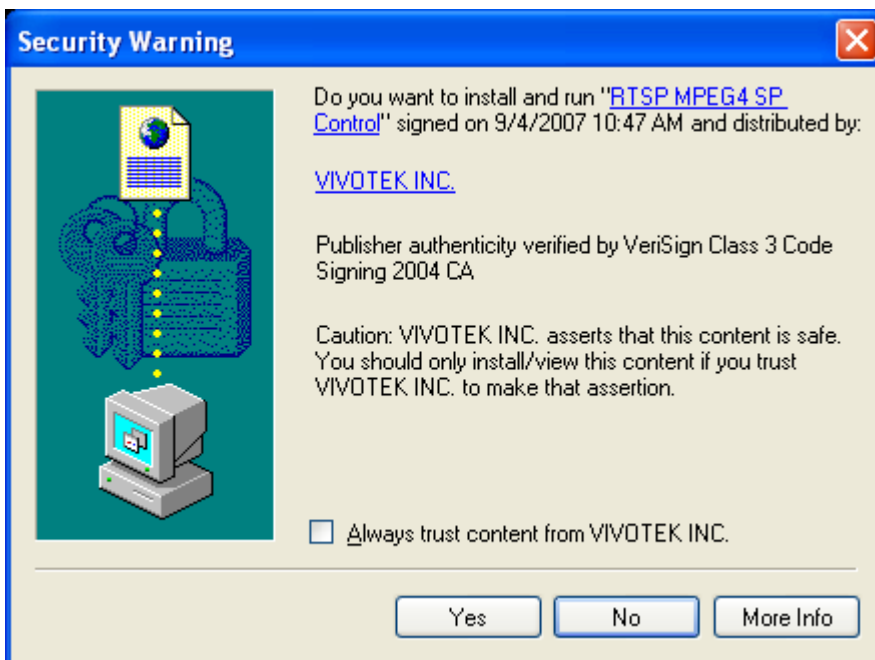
Security Warning

Do you want to install and run "RTSP MPEG4 SP Control" signed on 9/4/2007 10:47 AM and distributed by:

VIVOTEK INC.

Publisher authenticity verified by VeriSign Class 3 Code Signing 2004 CA

Caution: VIVOTEK INC. asserts that this content is safe. You should only install/view this content if you trust VIVOTEK INC. to make that assertion.

Always trust content from VIVOTEK INC.

Yes

No

More Info